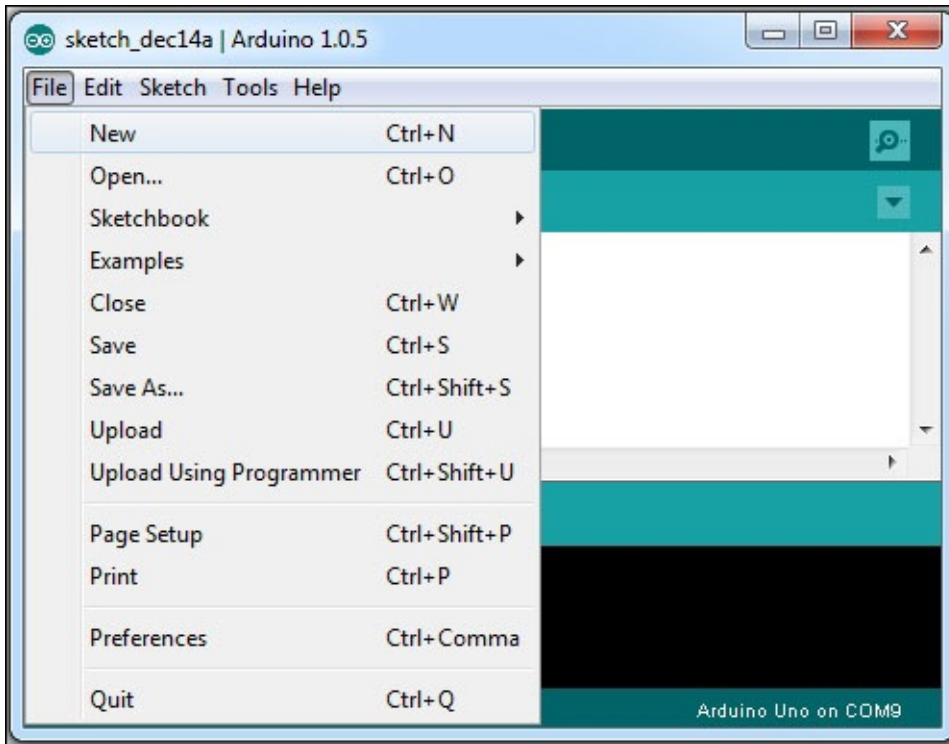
sketch_dec14a | Arduino 1.0.5

File Edit Sketch Tools Help

| | |
|---|---|
| New | Ctrl+N |
| Open... | Ctrl+O |
| Sketchbook | |
| Examples | |
| Close | Ctrl+W |
| Save | Ctrl+S |
| Save As... | Ctrl+Shift+S |
| Upload | Ctrl+U |
| Upload Using Programmer | Ctrl+Shift+U |
| Page Setup | Ctrl+Shift+P |
| Print | Ctrl+P |
| Preferences | Ctrl+Comma |
| Quit | Ctrl+Q |

Arduino Uno on COM9